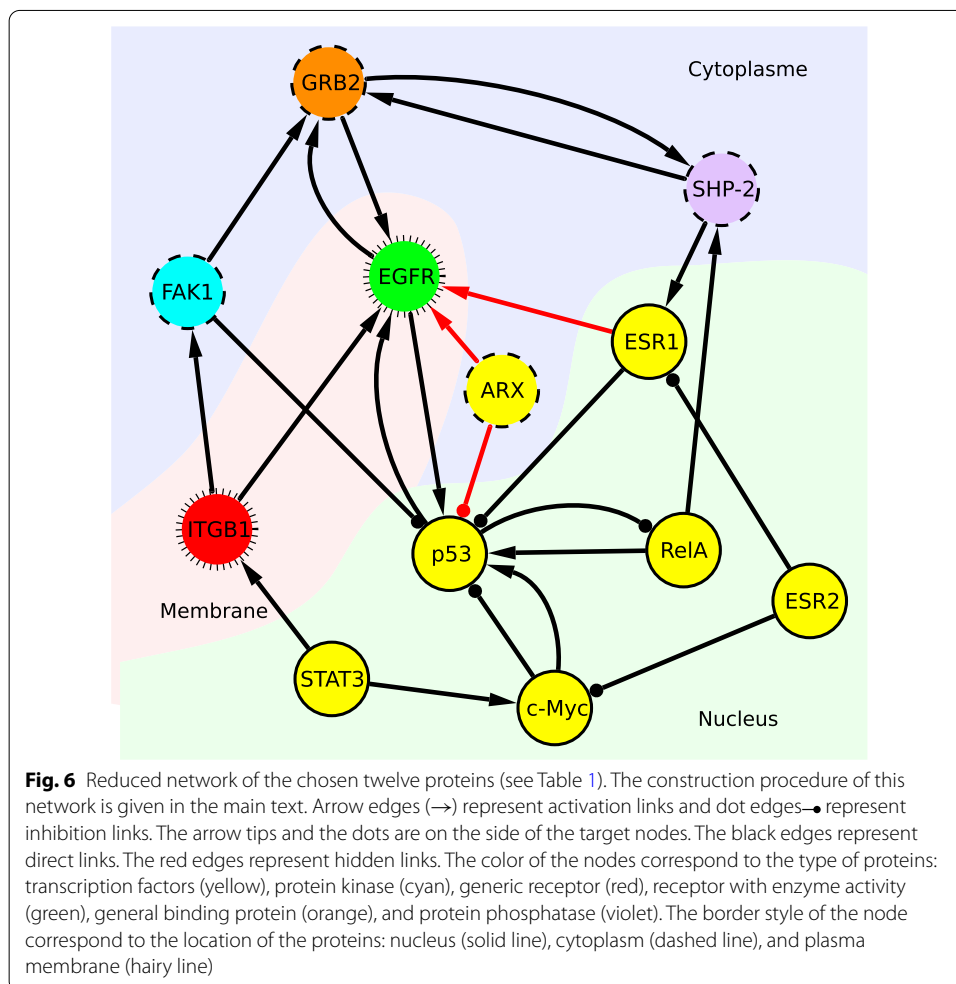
Cytoplasme

GRB2

SHP-2

FAK1

EGFR

ESR1

ARX

ITGB1

p53

RelA

ESR2

Membrane

STAT3

c-Myc

Nucleus

**Fig. 6** Reduced network of the chosen twelve proteins (see Table 1). The construction procedure of this network is given in the main text. Arrow edges (→) represent activation links and dot edges ⊸ represent inhibition links. The arrow tips and the dots are on the side of the target nodes. The black edges represent direct links. The red edges represent hidden links. The color of the nodes correspond to the type of proteins: transcription factors (yellow), protein kinase (cyan), generic receptor (red), receptor with enzyme activity (green), general binding protein (orange), and protein phosphatase (violet). The border style of the node correspond to the location of the proteins: nucleus (solid line), cytoplasm (dashed line), and plasma membrane (hairy line)